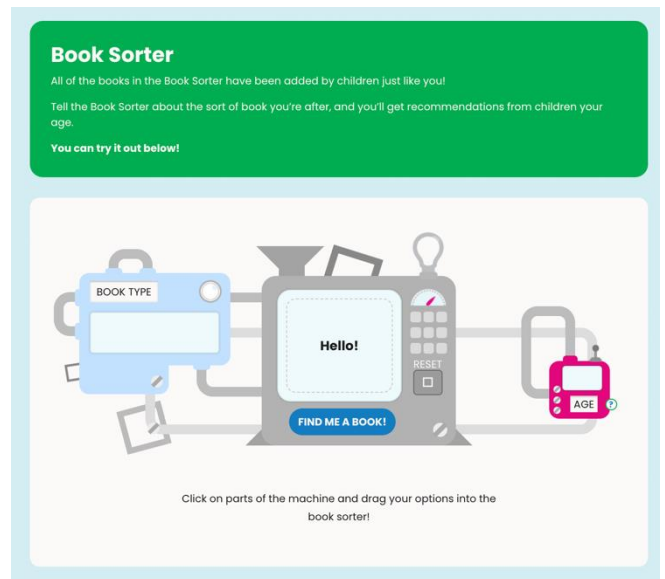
Book Sorter

All of the books in the Book Sorter have been added by children just like you!

Tell the Book Sorter about the sort of book you're after, and you'll get recommendations from children your age.

**You can try it out below!**

BOOK TYPE

Hello!

RESET

FIND ME A BOOK!

AGE

?

Click on parts of the machine and drag your options into the book sorter!